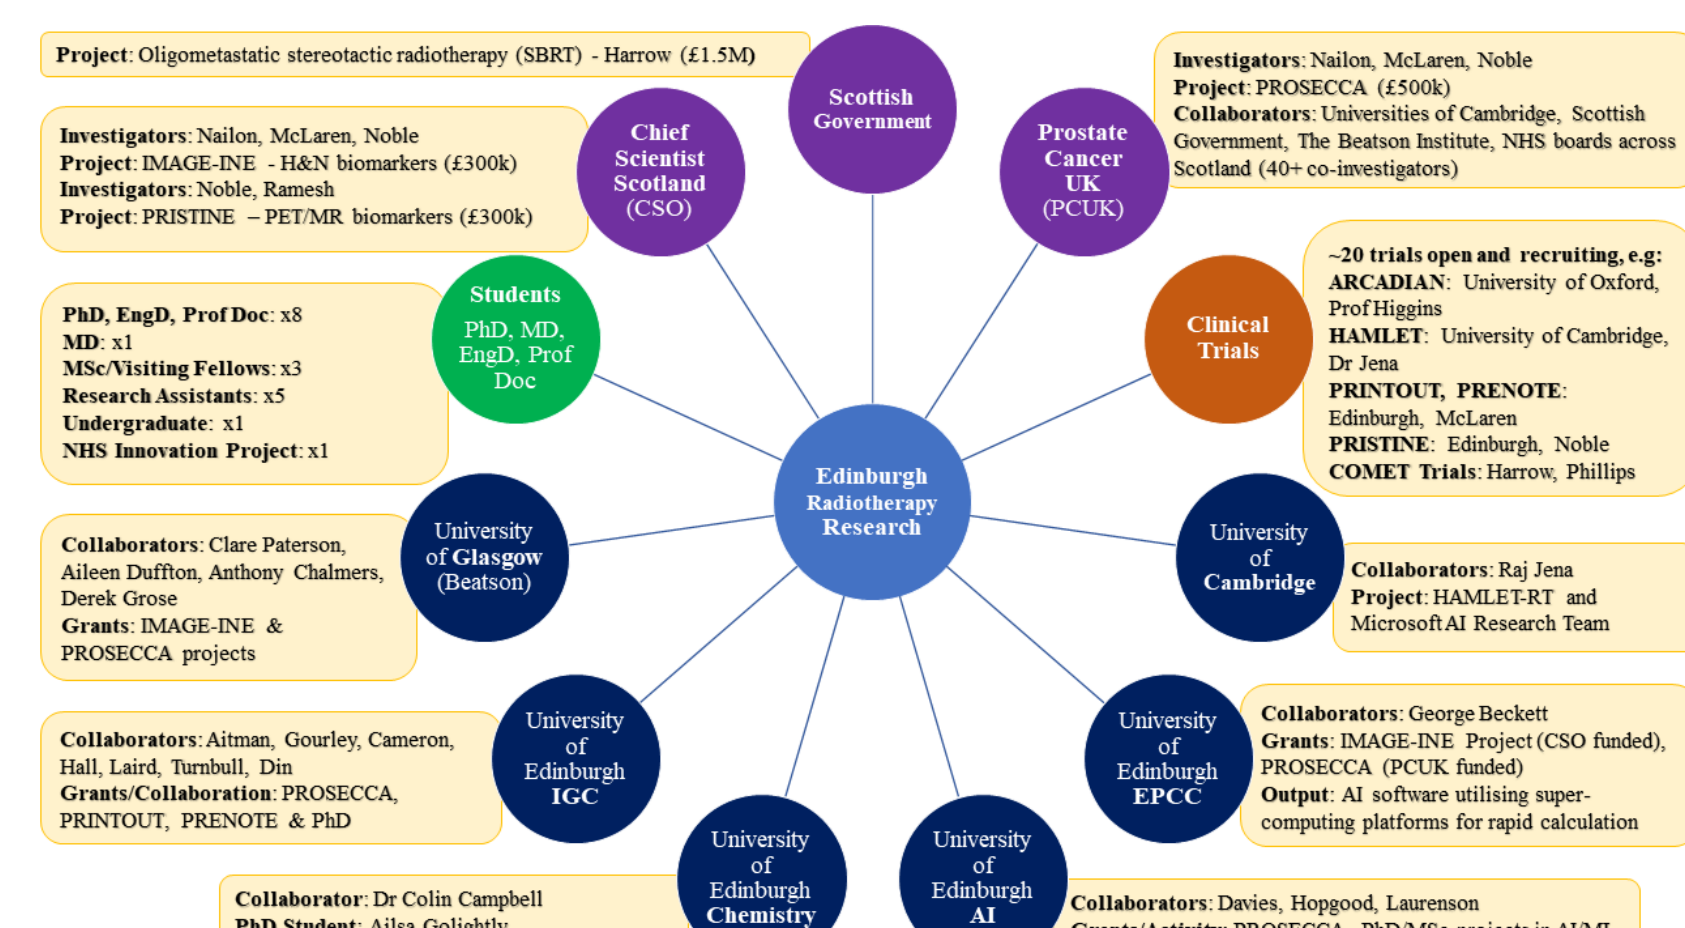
**Project**: Oligometastatic stereotactic radiotherapy (SBRT) - Harrow (£1.5M)

**Investigators**: Nailon, McLaren, Noble
**Project**: IMAGE-INE - H&N biomarkers (£300k)
**Investigators**: Noble, Ramesh
**Project**: PRISTINE – PET/MR biomarkers (£300k)

Chief Scientist Scotland (CSO)

Scottish Government

Prostate Cancer UK (PCUK)

**Investigators**: Nailon, McLaren, Noble
**Project**: PROSECCA (£500k)
**Collaborators**: Universities of Cambridge, Scottish Government, The Beatson Institute, NHS boards across Scotland (40+ co-investigators)

**PhD, EngD, Prof Doc**: x8
**MD**: x1
**MSc/Visiting Fellows**: x3
**Research Assistants**: x5
**Undergraduate**: x1
**NHS Innovation Project**: x1

Students
PhD, MD, EngD, Prof Doc

Clinical Trials

**~20 trials open and recruiting, e.g:**
**ARCADIAN**: University of Oxford, Prof Higgins
**HAMLET**: University of Cambridge, Dr Jena
**PRINTOUT, PRENOTE**: Edinburgh, McLaren
**PRISTINE**: Edinburgh, Noble
**COMET Trials**: Harrow, Phillips

Edinburgh Radiotherapy Research

**Collaborators**: Clare Paterson, Aileen Duffton, Anthony Chalmers, Derek Grose
**Grants**: IMAGE-INE & PROSECCA projects

University of Glasgow (Beatson)

University of Cambridge

**Collaborators**: Raj Jena
**Project**: HAMLET-RT and Microsoft AI Research Team

**Collaborators**: Aitman, Gourley, Cameron, Hall, Laird, Turnbull, Din
**Grants/Collaboration**: PROSECCA, PRINTOUT, PRENOTE & PhD

University of Edinburgh IGC

University of Edinburgh EPCC

**Collaborators**: George Beckett
**Grants**: IMAGE-INE Project (CSO funded), PROSECCA (PCUK funded)
**Output**: AI software utilising super-computing platforms for rapid calculation

**Collaborator**: Dr Colin Campbell
**PhD Student**: Ailsa Golightly

University of Edinburgh Chemistry

University of Edinburgh AI

**Collaborators**: Davies, Hopgood, Laurenson
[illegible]